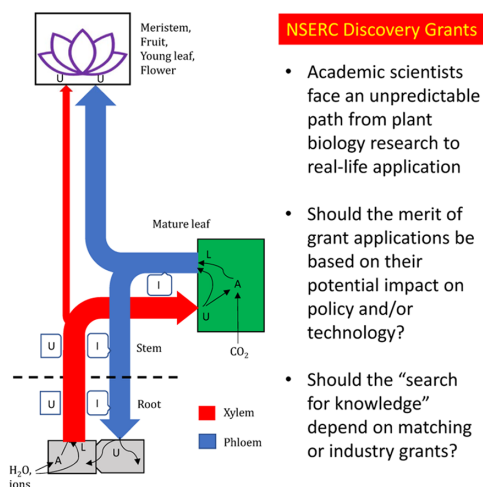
Meristem, Fruit, Young leaf, Flower

U U

Mature leaf

L

A

U

I

$CO_2$

U I Stem

U I Root

A L U

$H_2O$, ions

Xylem

Phloem

NSERC Discovery Grants

• Academic scientists face an unpredictable path from plant biology research to real-life application

• Should the merit of grant applications be based on their potential impact on policy and/or technology?

• Should the "search for knowledge" depend on matching or industry grants?